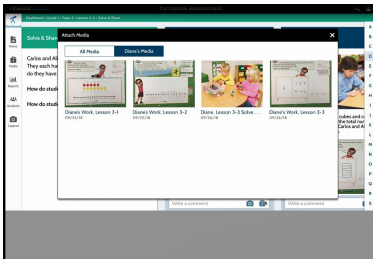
Dashboard > Grade 1 > Topic 3 > Lesson 3-3 > Solve & Share

Formative Assessment

Solve & Share

Home

Media

Reports

Students

Capture

Carlos and Al
They each ha
do they have

How do stud

How do stud

Attach Media

All Media

Diane's Media

Diane's Work, Lesson 3-1
09/26/16

Diane's Work, Lesson 3-2
09/26/16

Diane's Work, Lesson 3-3 Solve ...
09/26/16

Diane's Work, Lesson 3-3
09/26/16

cubes and ch
the total nu
Carlos and A

Write a comment

Write a comment